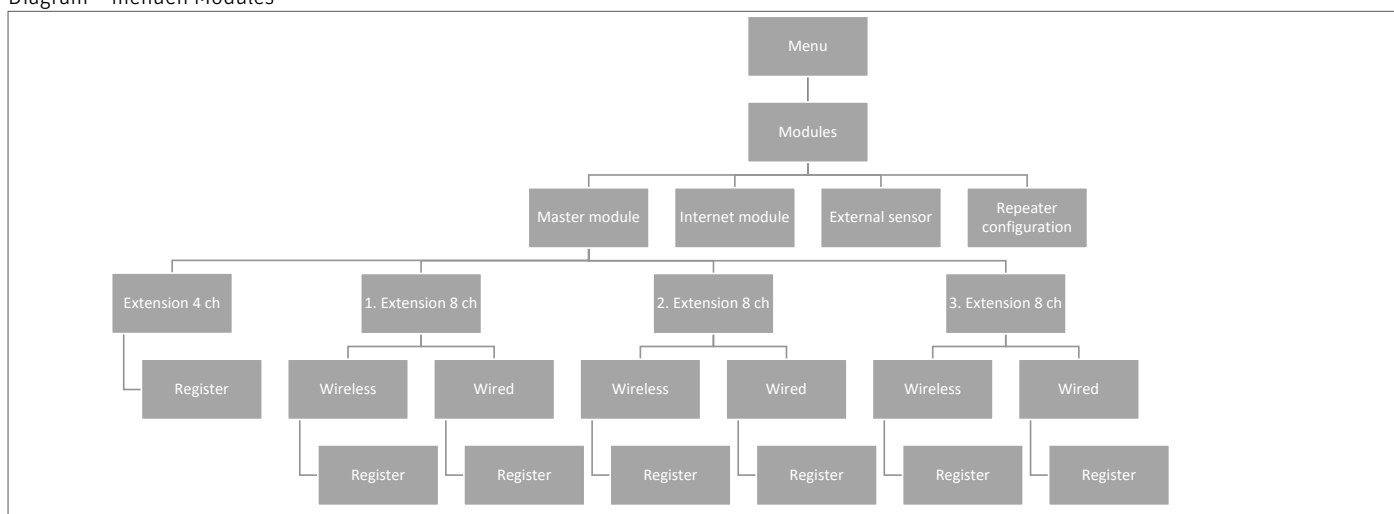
Diagram – menach Modules

Menu

Modules

Master module

Internet module

External sensor

Repeater configuration

Extension 4 ch

Register

1. Extension 8 ch

Wireless

Register

Wired

Register

2. Extension 8 ch

Wireless

Register

Wired

Register

3. Extension 8 ch

Wireless

Register

Wired

Register